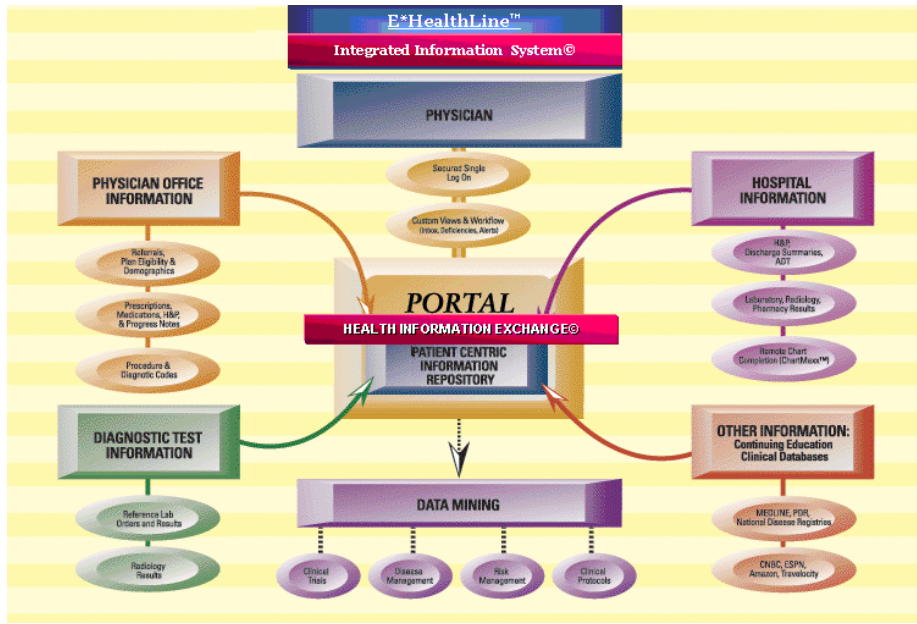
E*HealthLine™

Integrated Information System©

PHYSICIAN

Secured Single Log On

Custom Views & Workflow (Inbox, Deficiencies, Alerts)

PHYSICIAN OFFICE INFORMATION

Referrals, Plan Eligibility & Demographics

Prescriptions, Medications, H&P, & Progress Notes

Procedure & Diagnostic Codes

HOSPITAL INFORMATION

H&P Discharge Summaries, ADT

Laboratory, Radiology, Pharmacy Results

Remote Chart Completion (ChartMaxx™)

PORTAL

HEALTH INFORMATION EXCHANGE©

PATIENT CENTRIC INFORMATION REPOSITORY

DIAGNOSTIC TEST INFORMATION

Reference Lab Orders and Results

Radiology Results

OTHER INFORMATION: Continuing Education Clinical Databases

MEDLINE, PDR, National Disease Registries

CNBC, ESPN, Amazon, Travelocity

DATA MINING

Clinical Trials

Disease Management

Risk Management

Clinical Protocols